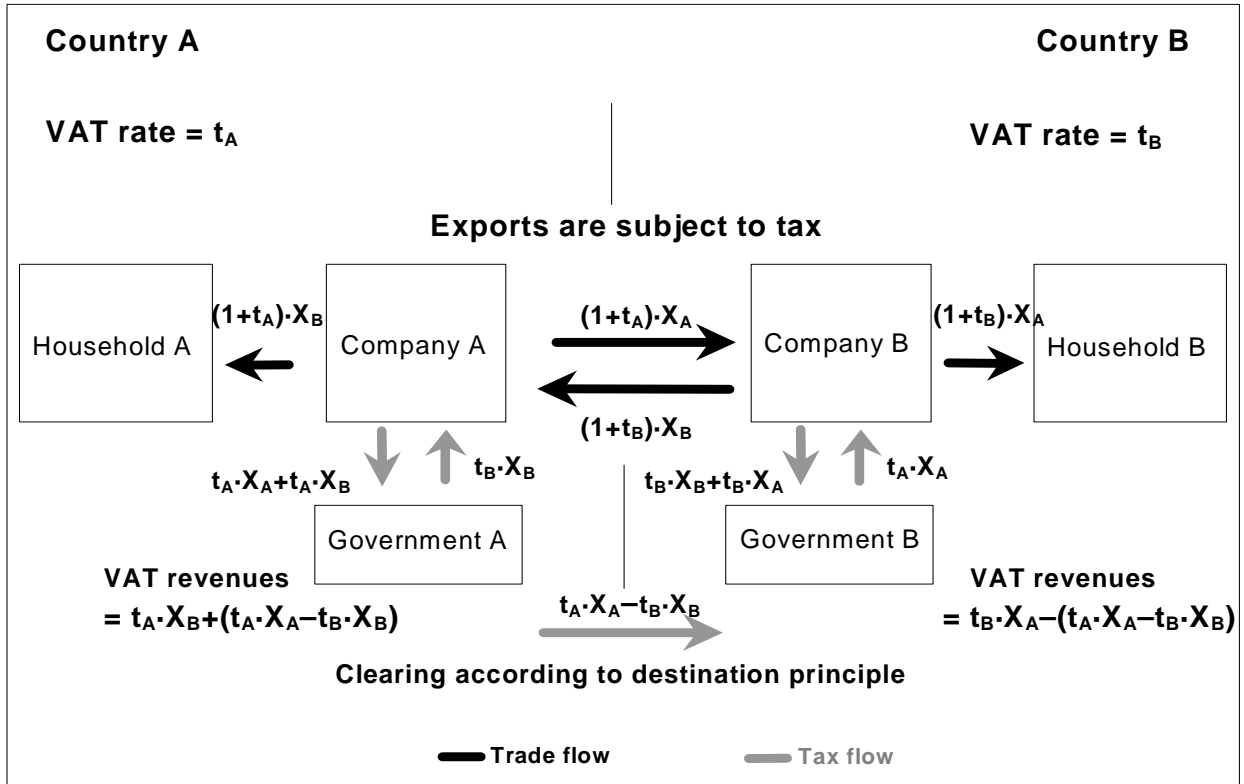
Country A

Country B

VAT rate = $t_A$

VAT rate = $t_B$

Exports are subject to tax

Household A

$(1+t_A)\cdot X_B$

Company A

$(1+t_A)\cdot X_A$

$(1+t_B)\cdot X_B$

Company B

$(1+t_B)\cdot X_A$

Household B

$t_A\cdot X_A+t_A\cdot X_B$

$t_B\cdot X_B$

$t_B\cdot X_B+t_B\cdot X_A$

$t_A\cdot X_A$

Government A

Government B

VAT revenues
$= t_A\cdot X_B+(t_A\cdot X_A-t_B\cdot X_B)$

$t_A\cdot X_A-t_B\cdot X_B$

VAT revenues
$= t_B\cdot X_A-(t_A\cdot X_A-t_B\cdot X_B)$

Clearing according to destination principle

Trade flow

Tax flow